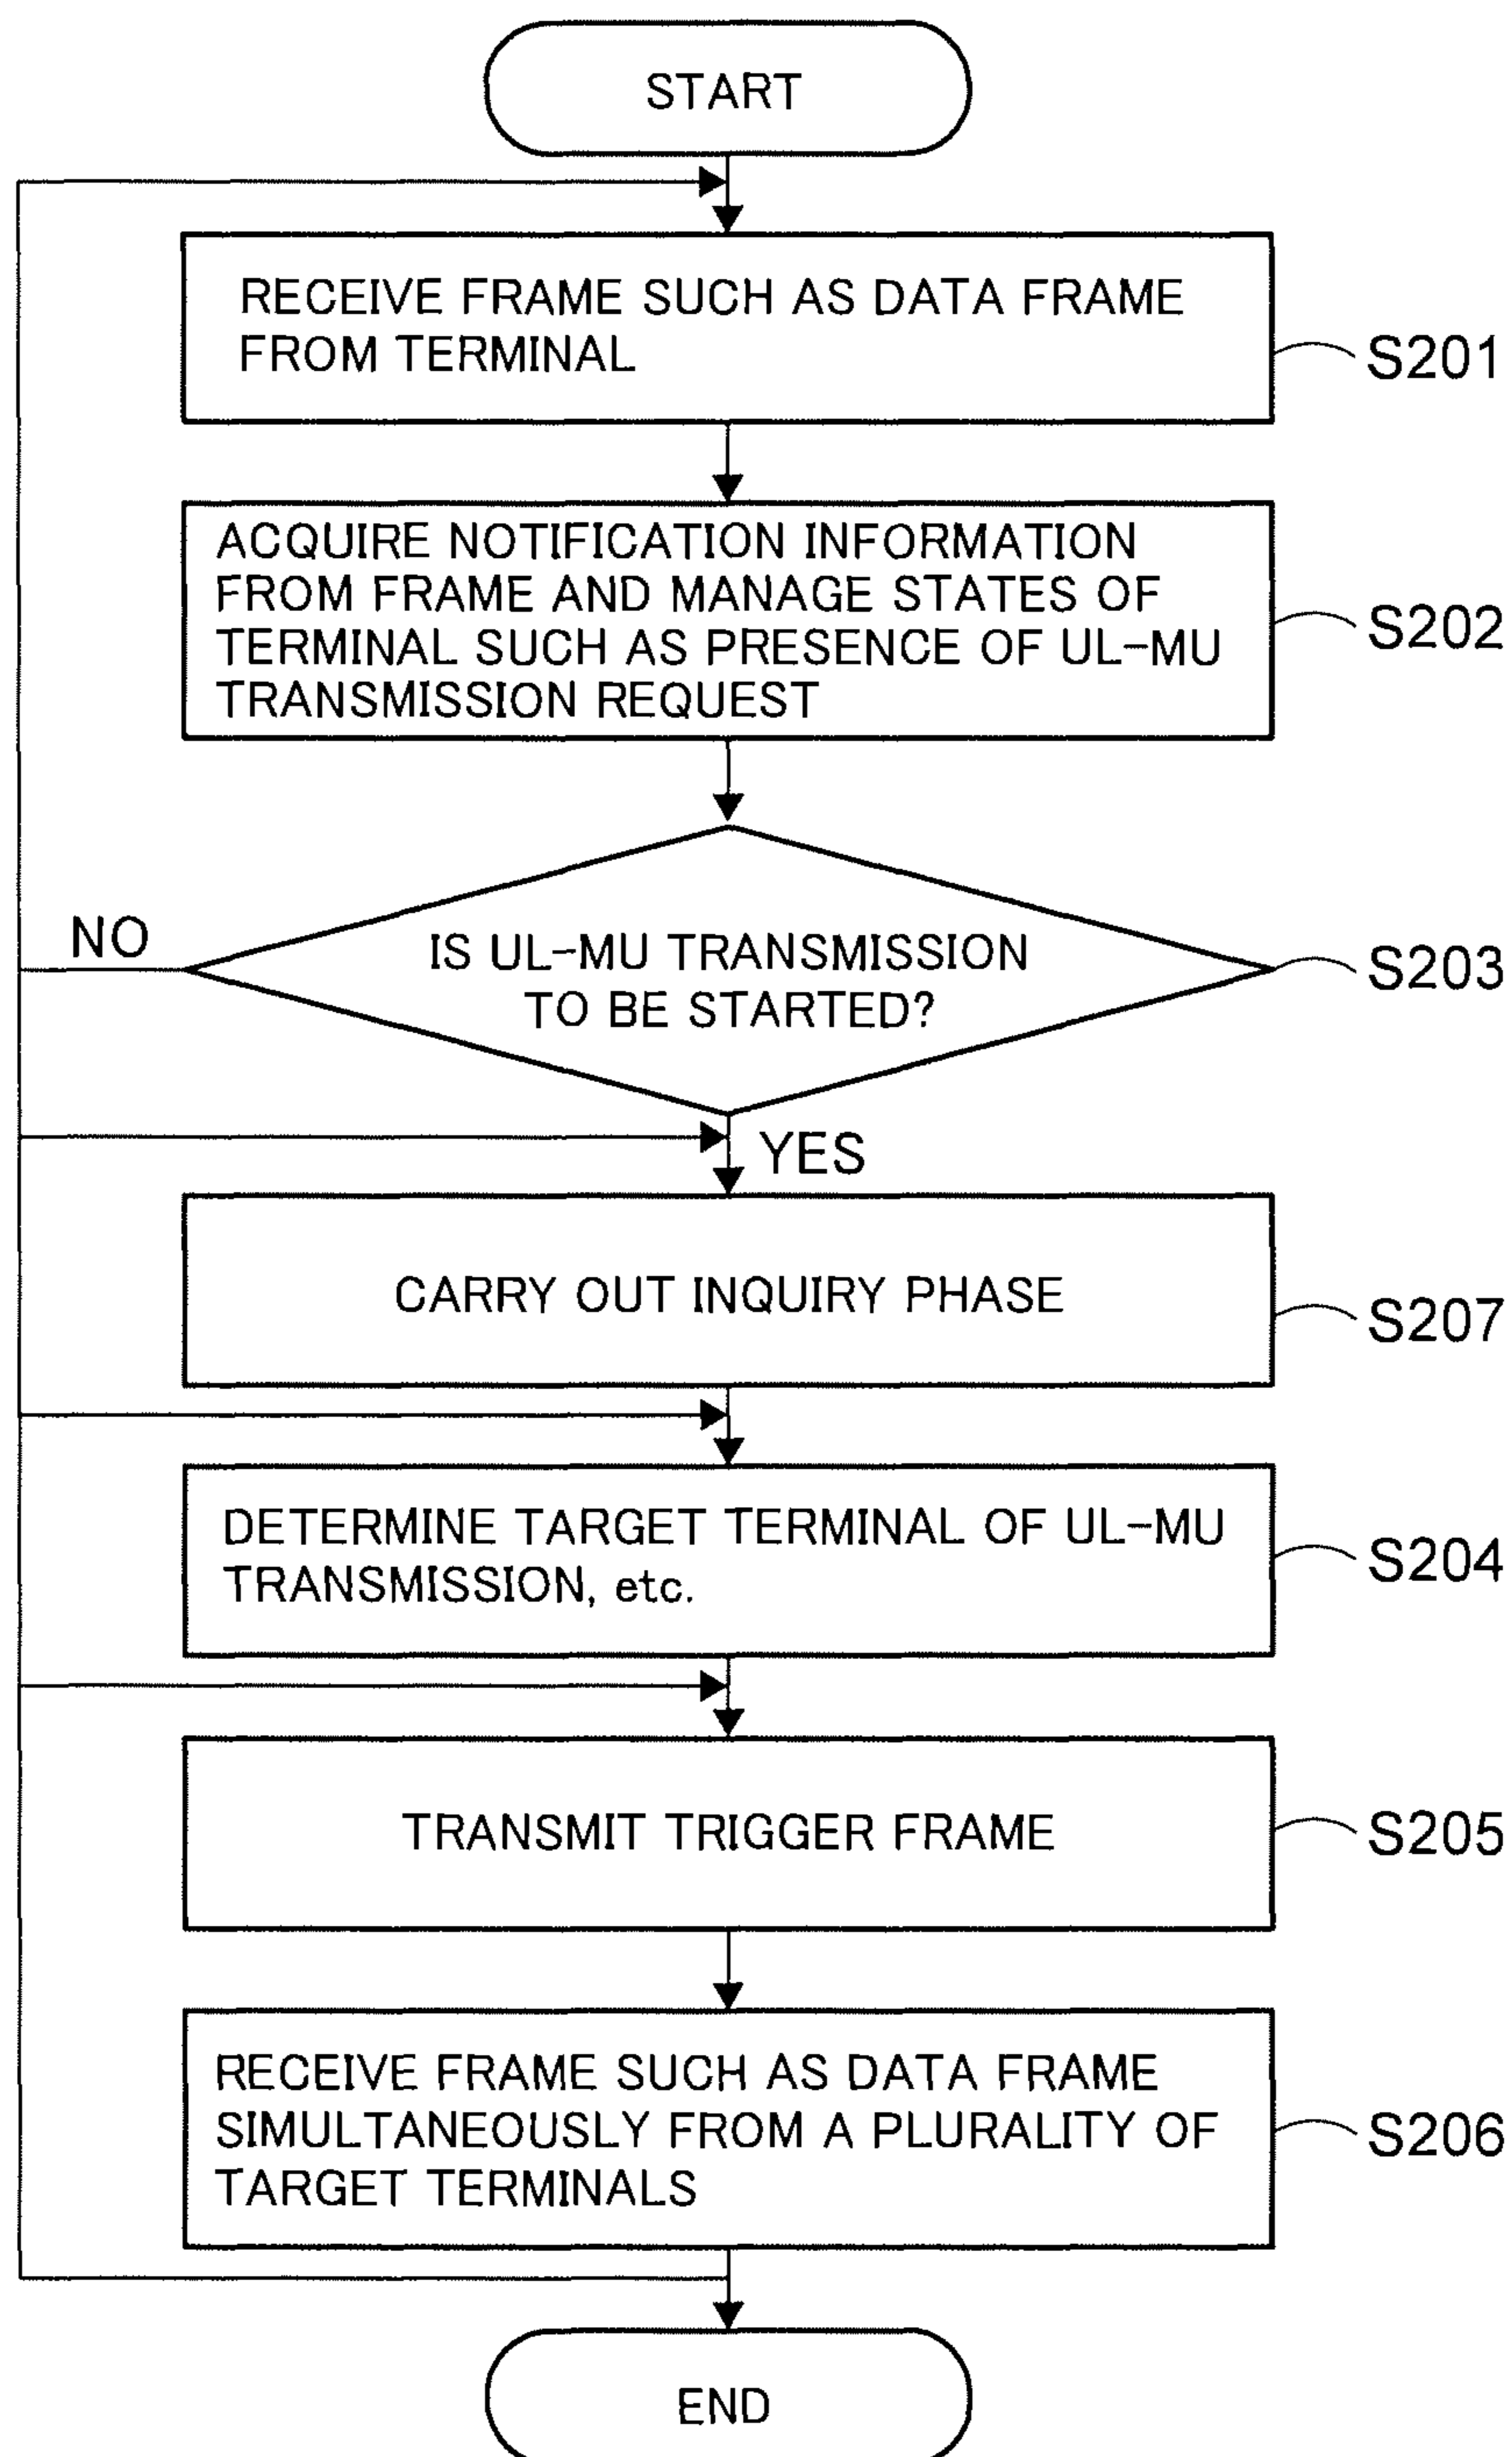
START

RECEIVE FRAME SUCH AS DATA FRAME FROM TERMINAL

S201

ACQUIRE NOTIFICATION INFORMATION FROM FRAME AND MANAGE STATES OF TERMINAL SUCH AS PRESENCE OF UL-MU TRANSMISSION REQUEST

S202

NO

IS UL-MU TRANSMISSION TO BE STARTED?

S203

YES

CARRY OUT INQUIRY PHASE

S207

DETERMINE TARGET TERMINAL OF UL-MU TRANSMISSION, etc.

S204

TRANSMIT TRIGGER FRAME

S205

RECEIVE FRAME SUCH AS DATA FRAME SIMULTANEOUSLY FROM A PLURALITY OF TARGET TERMINALS

S206

END